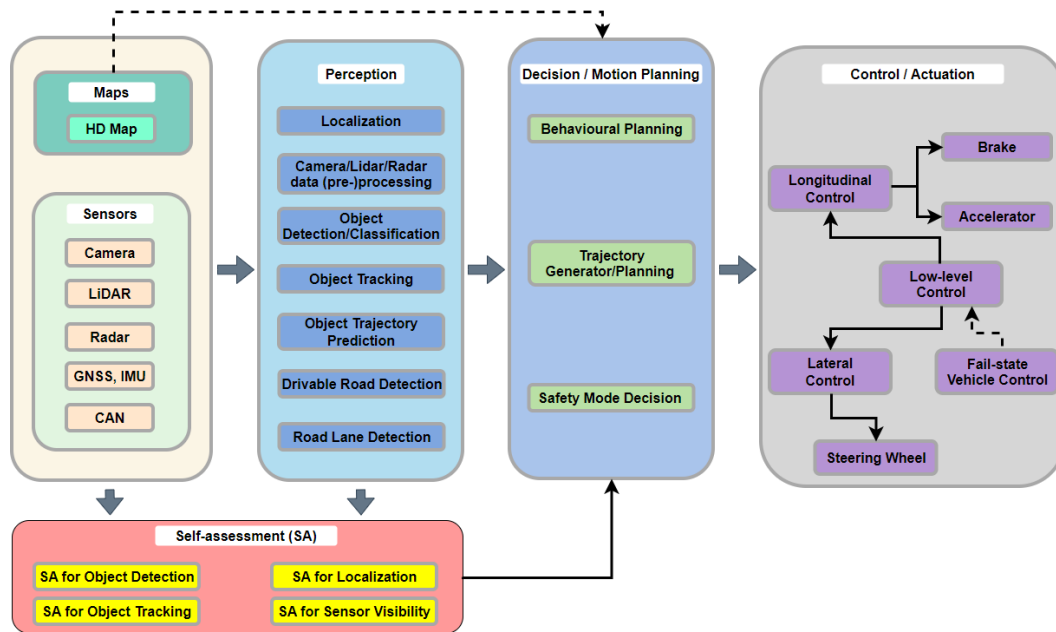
Maps

HD Map

Sensors

Camera

LiDAR

Radar

GNSS, IMU

CAN

Perception

Localization

Camera/Lidar/Radar data (pre-)processing

Object Detection/Classification

Object Tracking

Object Trajectory Prediction

Drivable Road Detection

Road Lane Detection

Decision / Motion Planning

Behavioural Planning

Trajectory Generator/Planning

Safety Mode Decision

Control / Actuation

Brake

Longitudinal Control

Accelerator

Low-level Control

Lateral Control

Fail-state Vehicle Control

Steering Wheel

Self-assessment (SA)

SA for Object Detection

SA for Localization

SA for Object Tracking

SA for Sensor Visibility